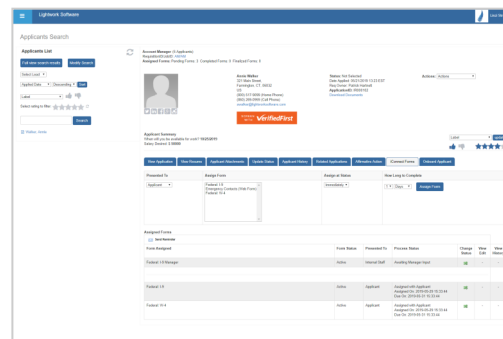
Lightwork Software

Applicants Search

Applicants List

Full view search results | Modify Search

Select Level

Applied Date | Descending | Sort

Label

Select rating to filter

Search

Yellow, none

Account Manager: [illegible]
Requisition/Job ID: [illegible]
Assigned Forms: Pending Forms: 3, Completed Forms: 0, Finalized Forms: 0

Annie Walker
321 Main Street
Farmington, CT 06032
US
(860) 317-9090 (Home Phone)
(860) 290-0090 (Cell Phone)
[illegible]

Status: Not Selected
Date Applied: 06/21/2019 13:23 EST
Req Owner: Patrick Hartnett
ApplicantID: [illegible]
Download Documents

Actions: Actions

VerifiedFirst

Applicant Summary
Would you be available for work? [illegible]
Salary Desired: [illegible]

Label

View Application | View Resume | Applicant Attachments | Update Status | Applicant History | Related Applications | Alternative Actions | Contract Forms | Onboard Applicant

| Presented To | Assign Form | Assign as Status | How Long to Complete |
|---|---|---|---|
| Applicant | Federal I-9<br>Emergency Contacts (Skip Form)<br>Federal W-4 | Immediately | 7 Days Assign Form |

Assigned Forms

Send Reminder

| Form Assigned | Form Status | Presented To | Process Status | Change Status | View | Edit | View History |
|---|---|---|---|---|---|---|---|
| Federal I-9 Manager | Active | Internal Staff | Awaiting Manager Input | | - | - | |
| Federal I-9 | Active | Applicant | Assigned with Applicant<br>Assigned On: 2019-05-09 15:33:44<br>Due On: 2019-05-11 15:33:44 | | - | - | |
| Federal W-4 | Active | Applicant | Assigned with Applicant<br>Assigned On: 2019-05-09 15:33:44<br>Due On: 2019-05-11 15:33:44 | | - | - | |